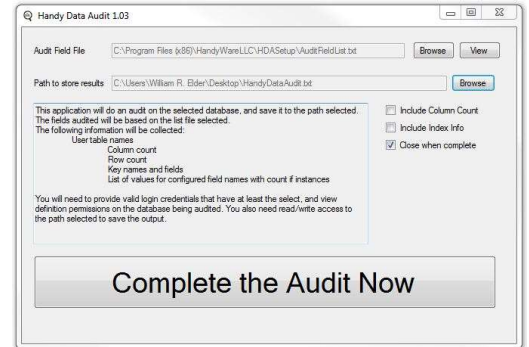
Handy Data Audit 1.03

Audit Field File C:\Program Files (x86)\HandyWareLLC\HDASetup\AuditFieldList.txt Browse View

Path to store results C:\Users\William R. Elder\Desktop\HandyDataAudit.txt Browse

This application will do an audit on the selected database, and save it to the path selected.
The fields audited will be based on the list file selected.
The following information will be collected:
User table names
Column count
Row count
Key names and fields
List of values for configured field names with count if instances

You will need to provide valid login credentials that have at least the select, and view definition permissions on the database being audited. You also need read/write access to the path selected to save the output.

Include Column Count
Include Index Info
Close when complete

Complete the Audit Now